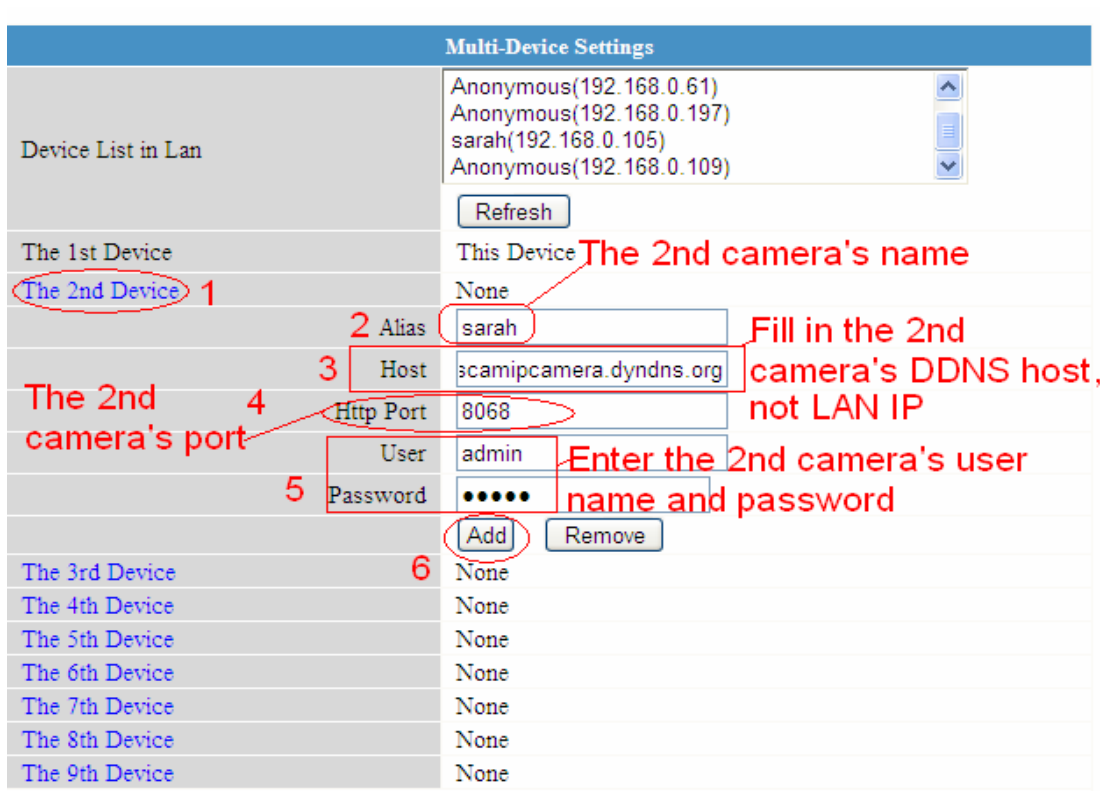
Multi-Device Settings

| | |
|---|---|
| Device List in Lan | Anonymous(192.168.0.61) Anonymous(192.168.0.197) sarah(192.168.0.105) Anonymous(192.168.0.109) |
| | Refresh |
| The 1st Device | This Device |
| The 2nd Device | None |
| Alias | sarah |
| Host | scamipcamera.dyndns.org |
| Http Port | 8068 |
| User | admin |
| Password | ••••• |
| | Add Remove |
| The 3rd Device | None |
| The 4th Device | None |
| The 5th Device | None |
| The 6th Device | None |
| The 7th Device | None |
| The 8th Device | None |
| The 9th Device | None |

1

2

3

4

5

6

The 2nd camera's name

Fill in the 2nd camera's DDNS host, not LAN IP

The 2nd camera's port

Enter the 2nd camera's user name and password